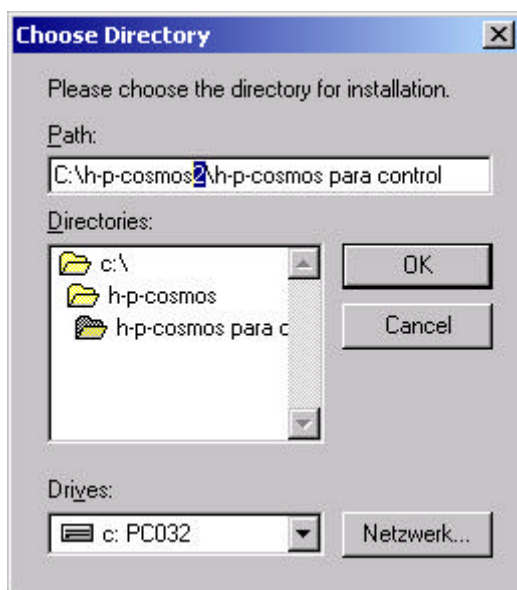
Choose Directory

Please choose the directory for installation.

Path:

C:\h-p-cosmos2\h-p-cosmos para control

Directories:

c:\

h-p-cosmos

h-p-cosmos para c

OK

Cancel

Drives:

c: PC032

Netzwerk...